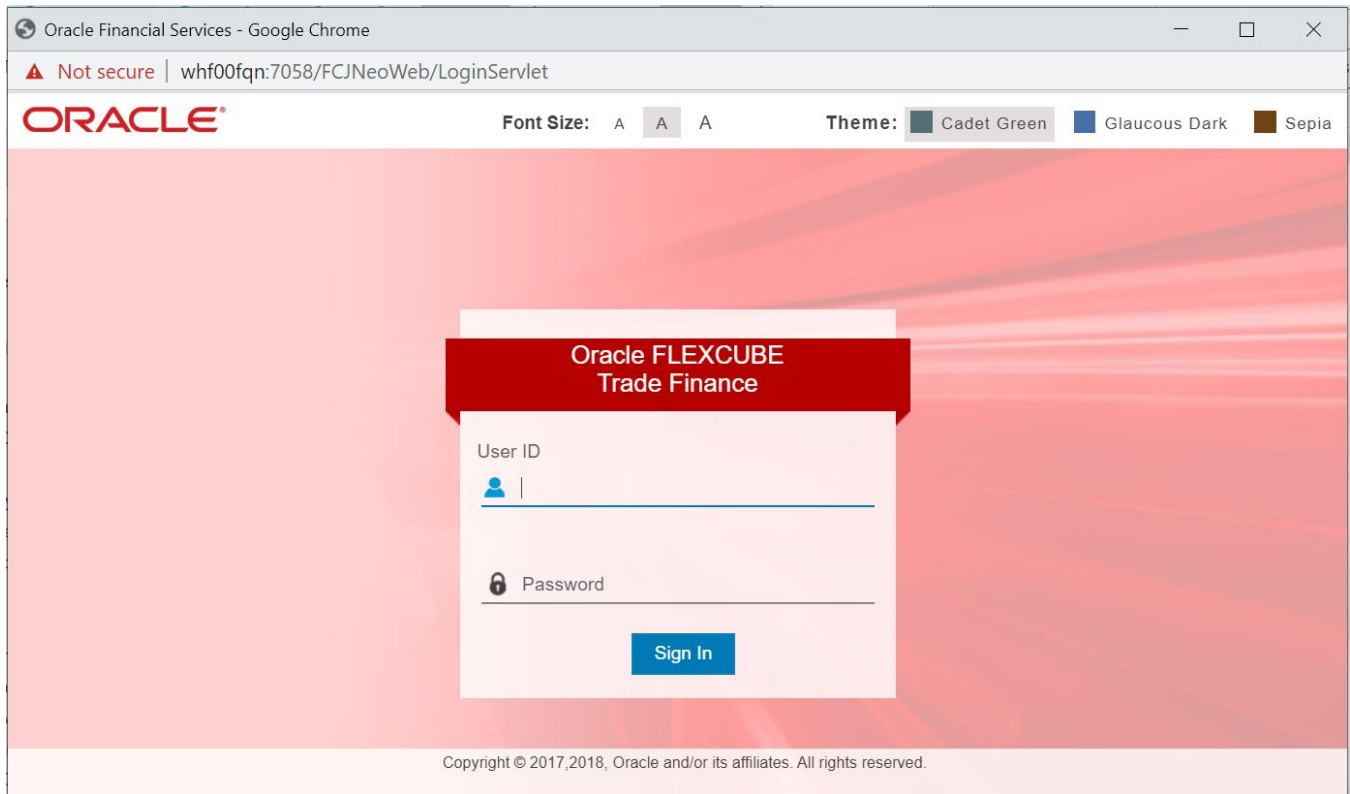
Oracle Financial Services - Google Chrome

Not secure | whf00fqn:7058/FCJNeoWeb/LoginServlet

ORACLE®

Font Size: A A A

Theme: Cadet Green Glaucous Dark Sepia

Oracle FLEXCUBE
Trade Finance

User ID

Password

Sign In

Copyright © 2017,2018, Oracle and/or its affiliates. All rights reserved.